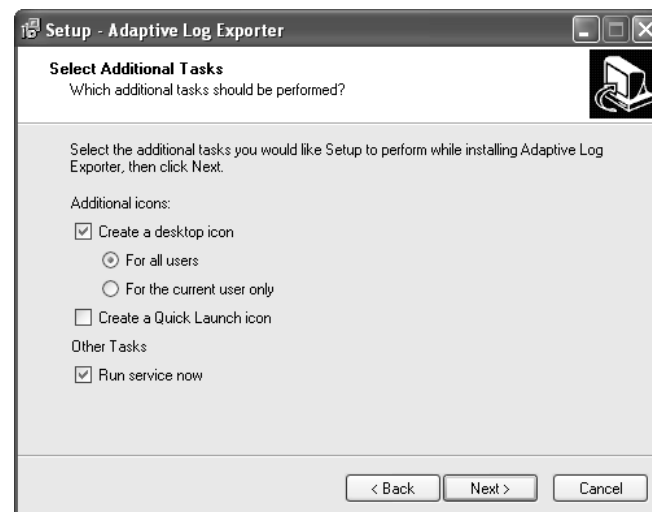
Setup - Adaptive Log Exporter

Select Additional Tasks
Which additional tasks should be performed?

Select the additional tasks you would like Setup to perform while installing Adaptive Log Exporter, then click Next.

Additional icons:

Create a desktop icon

For all users

For the current user only

Create a Quick Launch icon

Other Tasks

Run service now

< Back
Next >
Cancel